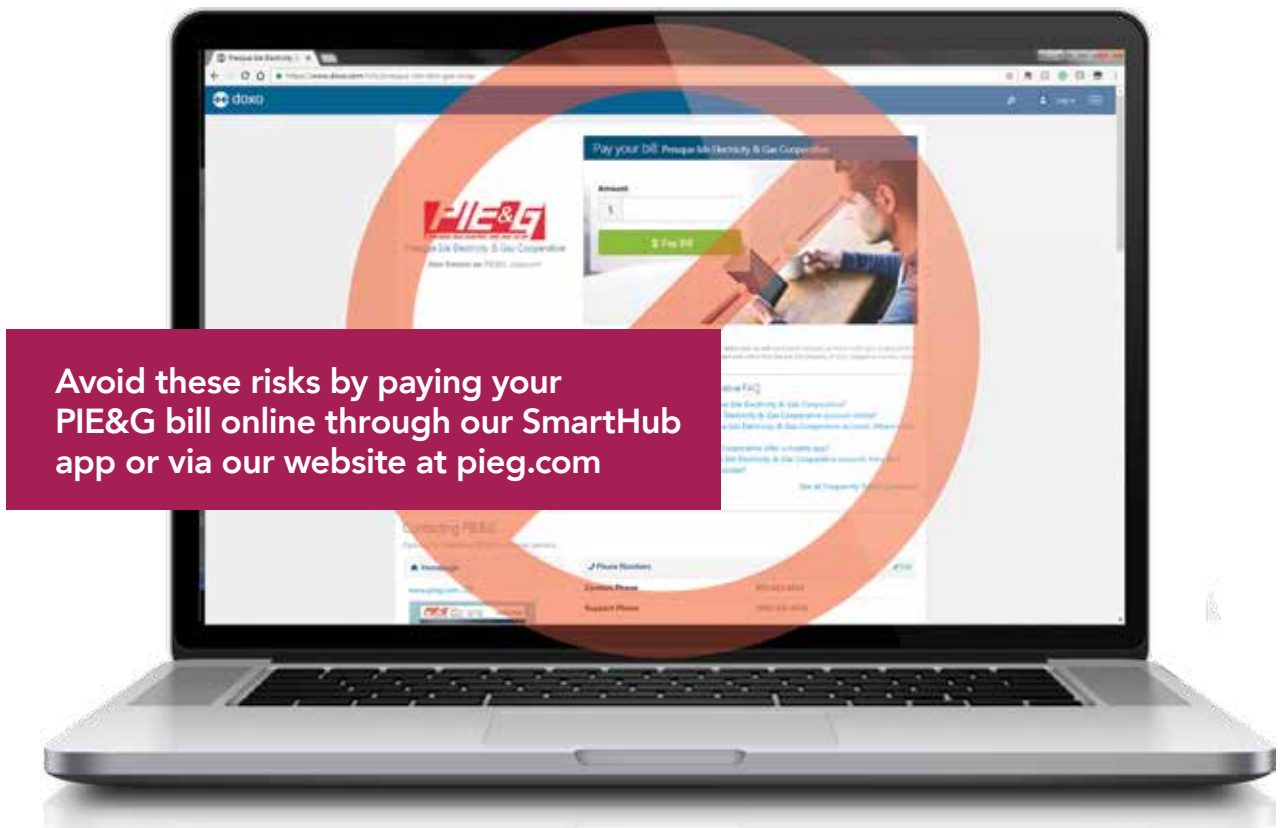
Presque Isle Electricity
https://www.doxo.com/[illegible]
doxo
Log in

Pay your bill: Presque Isle Electricity & Gas Cooperative
Amount
$
$ Pay Bill

PIE&G
Presque Isle Electricity & Gas Cooperative
Also known as: PIE&G, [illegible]

Avoid these risks by paying your PIE&G bill online through our SmartHub app or via our website at pieg.com

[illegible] FAQ
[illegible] Isle Electricity & Gas Cooperative?
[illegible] Electricity & Gas Cooperative account online?
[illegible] Isle Electricity & Gas Cooperative account. Where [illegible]
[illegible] Cooperative offer a mobile app?
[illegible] Isle Electricity & Gas Cooperative account. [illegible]
See all Frequently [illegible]

Contacting PIE&G
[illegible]
Homepage
www.pieg.com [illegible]
Phone Numbers
Edit
Custom Phone
Support Phone